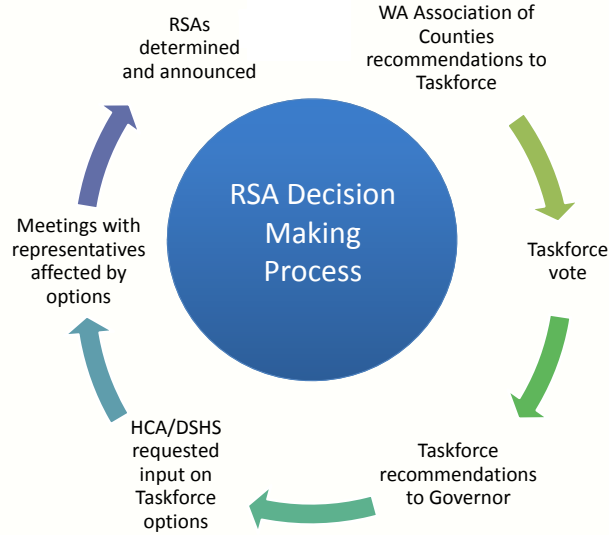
RSA Decision Making Process

WA Association of Counties recommendations to Taskforce

Taskforce vote

Taskforce recommendations to Governor

HCA/DSHS requested input on Taskforce options

Meetings with representatives affected by options

RSAs determined and announced